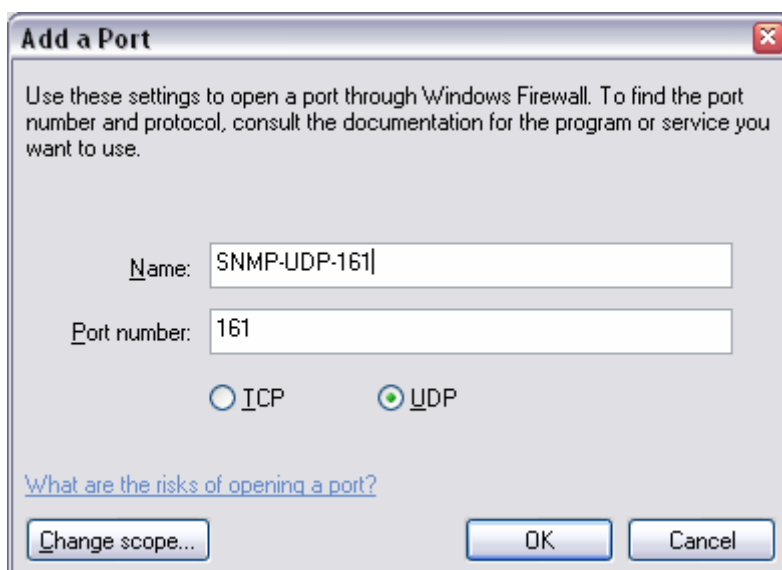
Add a Port

Use these settings to open a port through Windows Firewall. To find the port number and protocol, consult the documentation for the program or service you want to use.

Name: SNMP-UDP-161

Port number: 161

TCP UDP

What are the risks of opening a port?

Change scope...

OK

Cancel